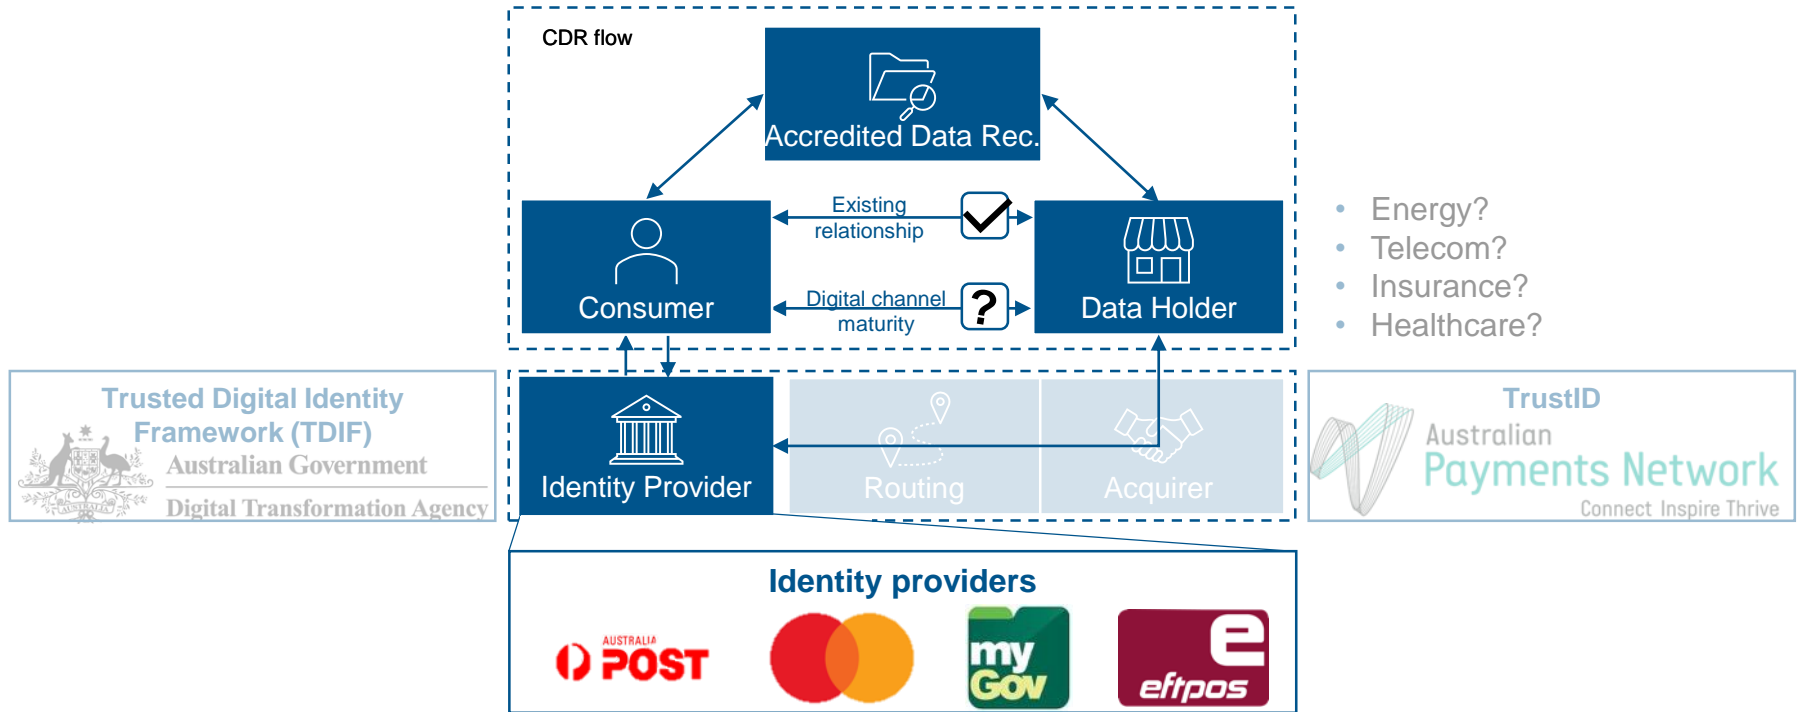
CDR flow

Accredited Data Rec.

Existing relationship

Consumer

Digital channel maturity

Data Holder

- Energy?
- Telecom?
- Insurance?
- Healthcare?

Trusted Digital Identity Framework (TDIF)

Australian Government

Digital Transformation Agency

Identity Provider

Routing

Acquirer

TrustID

Australian Payments Network

Connect Inspire Thrive

Identity providers

AUSTRALIA POST

my Gov

eftpos